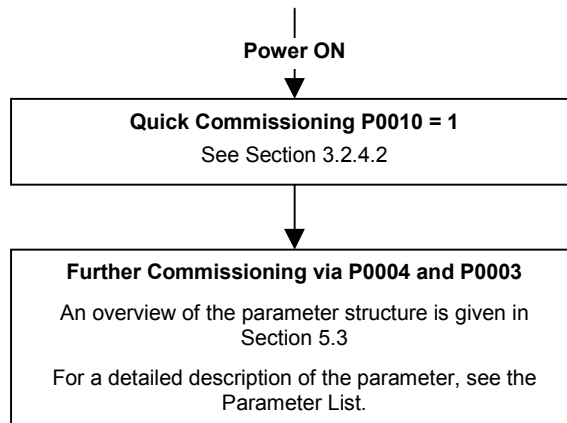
Power ON

Quick Commissioning P0010 = 1

See Section 3.2.4.2

Further Commissioning via P0004 and P0003

An overview of the parameter structure is given in Section 5.3

For a detailed description of the parameter, see the Parameter List.